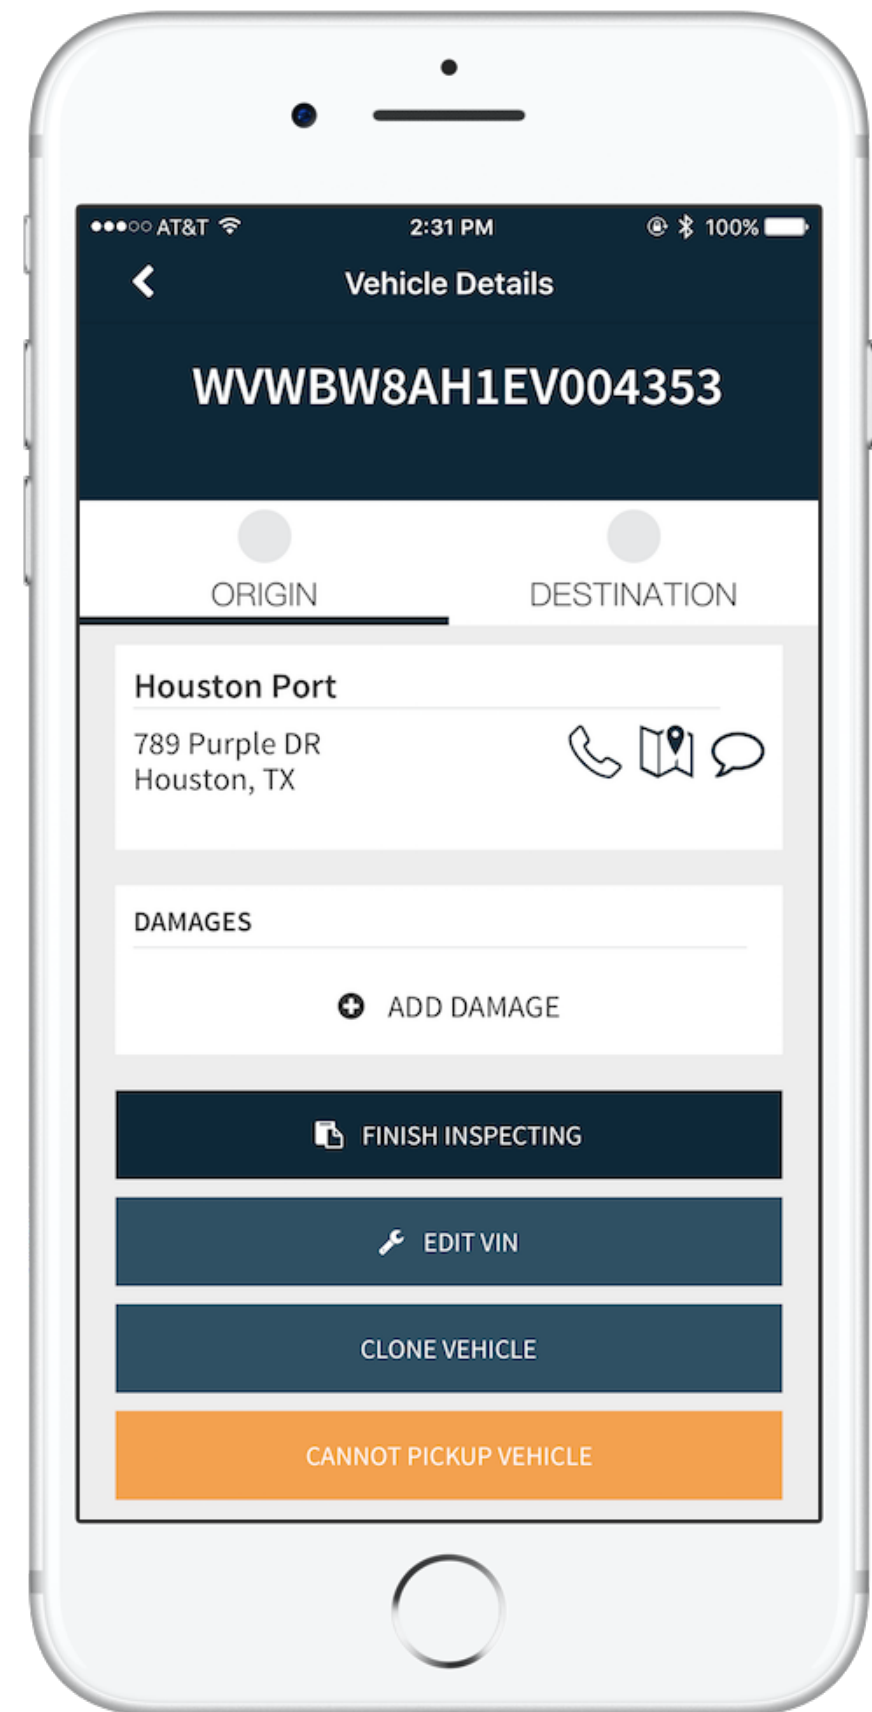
●●●○○ AT&T 2:31 PM 100%

Vehicle Details

WVWBW8AH1EV004353

ORIGIN DESTINATION

Houston Port

789 Purple DR
Houston, TX

DAMAGES

ADD DAMAGE

FINISH INSPECTING

EDIT VIN

CLONE VEHICLE

CANNOT PICKUP VEHICLE